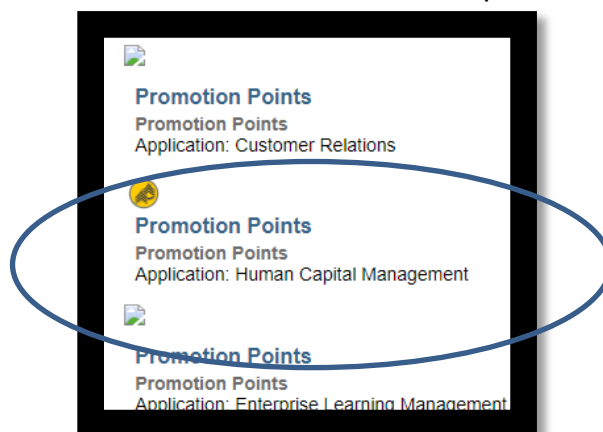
Promotion Points
Promotion Points
Application: Customer Relations

Promotion Points
Promotion Points
Application: Human Capital Management

Promotion Points
Promotion Points
Application: Enterprise Learning Management